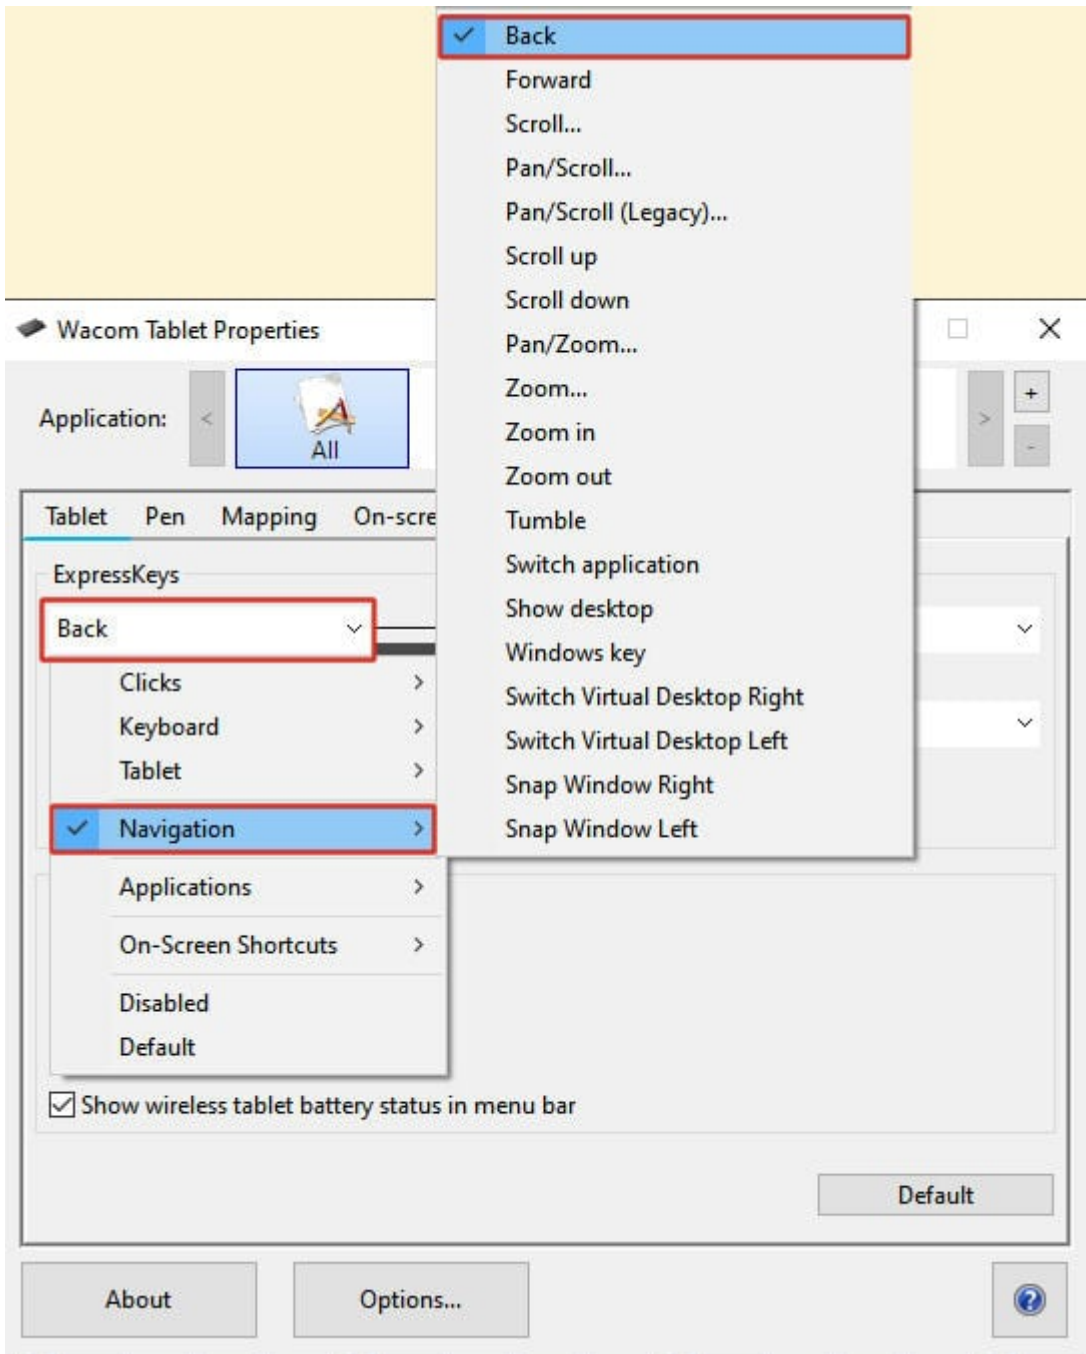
Back
Forward
Scroll...
Pan/Scroll...
Pan/Scroll (Legacy)...
Scroll up
Scroll down
Pan/Zoom...
Zoom...
Zoom in
Zoom out
Tumble
Switch application
Show desktop
Windows key
Switch Virtual Desktop Right
Switch Virtual Desktop Left
Snap Window Right
Snap Window Left

Wacom Tablet Properties

Application: < All > + -

Tablet Pen Mapping On-scre

ExpressKeys

Back

Clicks >
Keyboard >
Tablet >
Navigation >
Applications >
On-Screen Shortcuts >
Disabled
Default

Show wireless tablet battery status in menu bar

Default

About Options...